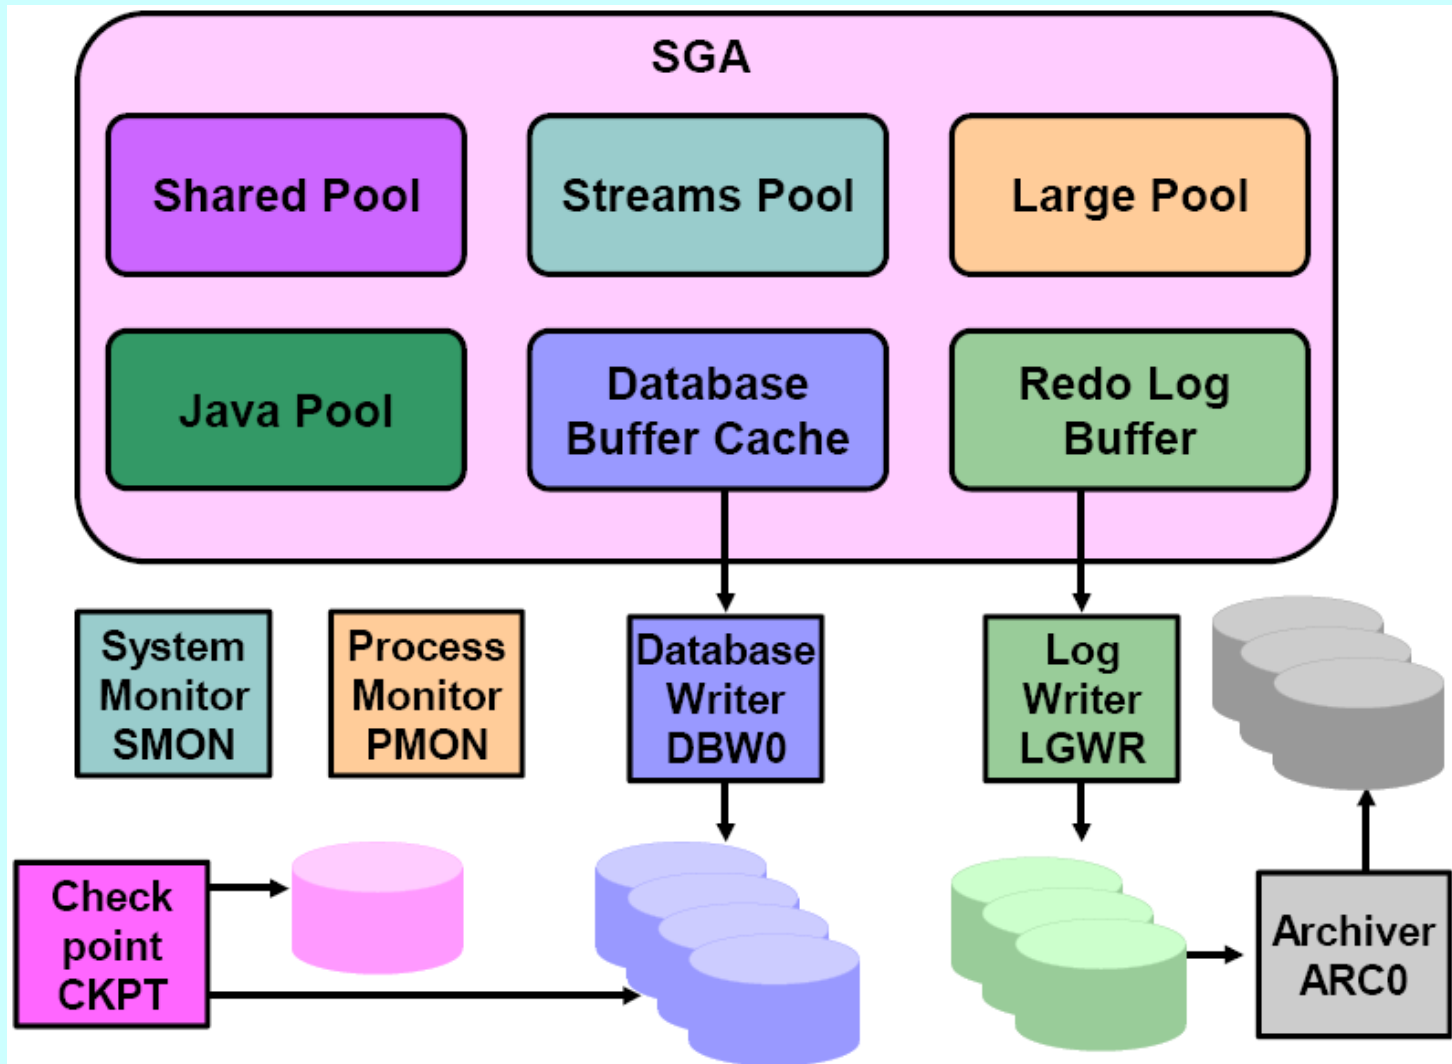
SGA

Shared Pool

Streams Pool

Large Pool

Java Pool

Database Buffer Cache

Redo Log Buffer

System Monitor SMON

Process Monitor PMON

Database Writer DBW0

Log Writer LGWR

Check point CKPT

Archiver ARC0